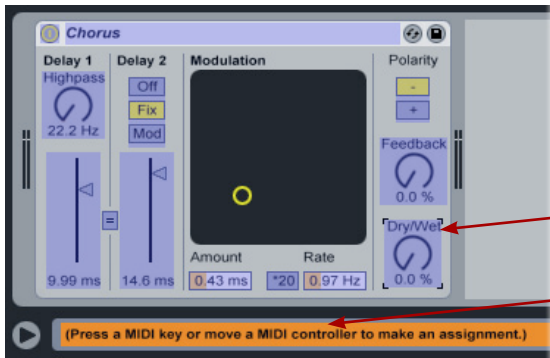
Chorus

Delay 1
Highpass
22.2 Hz
9.99 ms

Delay 2
Off
Fix
Mod
=
14.6 ms

Modulation
Amount
0.43 ms
Rate
*20
0.97 Hz

Polarity
-
+
Feedback
0.0 %
Dry/Wet
0.0 %

(Press a MIDI key or move a MIDI controller to make an assignment.)